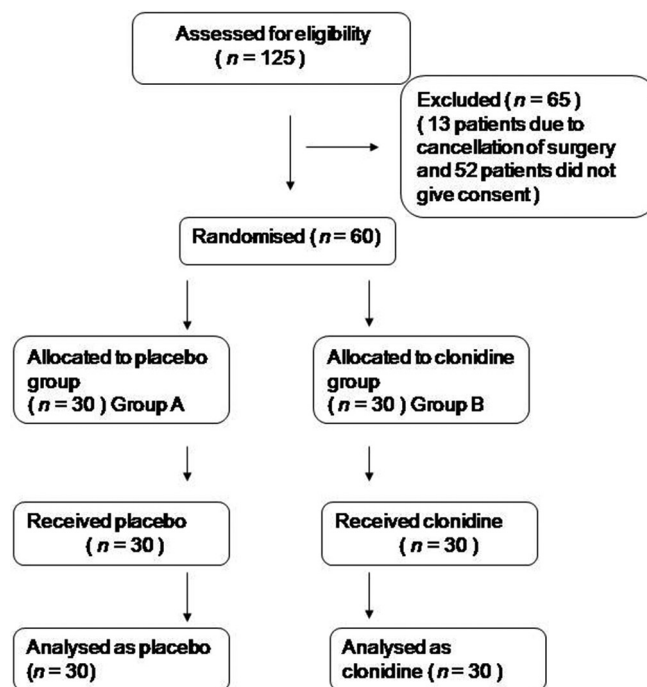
Assessed for eligibility
( $n = 125$ )

Excluded ( $n = 65$ )
( 13 patients due to cancellation of surgery and 52 patients did not give consent)

Randomised ( $n = 60$)

Allocated to placebo group
( $n = 30$ ) Group A

Allocated to clonidine group
( $n = 30$ ) Group B

Received placebo
( $n = 30$ )

Received clonidine
( $n = 30$ )

Analysed as placebo
( $n = 30$)

Analysed as clonidine ( $n = 30$ )